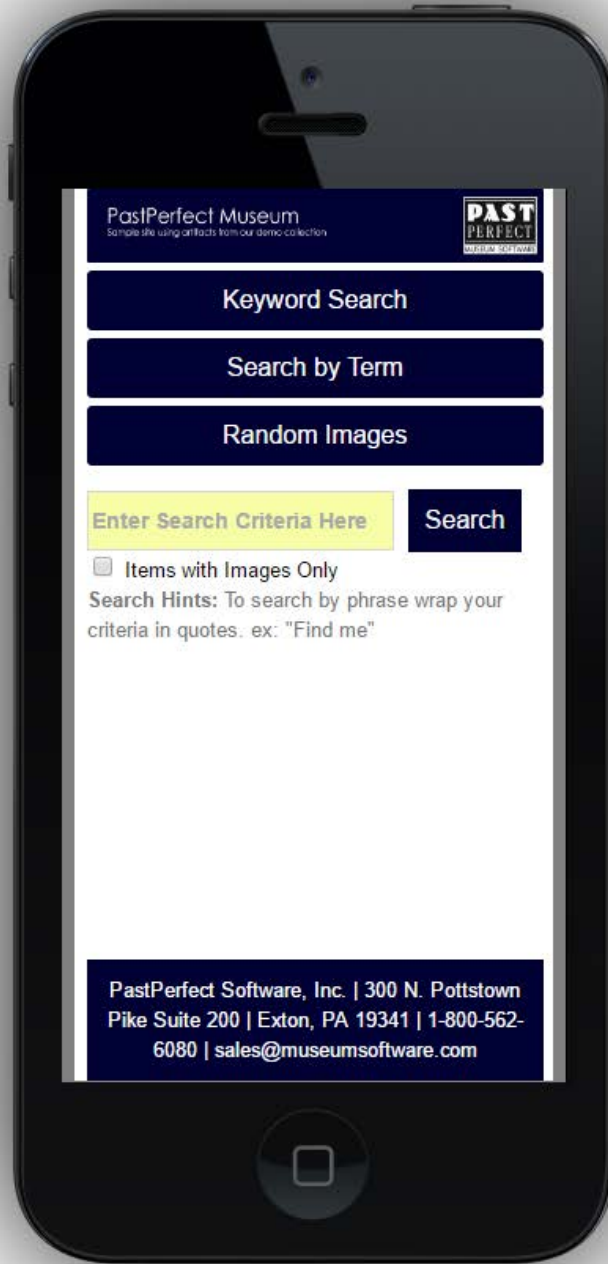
PastPerfect Museum
Sample site using artifacts from our demo collection

PAST PERFECT MUSEUM SOFTWARE

Keyword Search

Search by Term

Random Images

Enter Search Criteria Here

Search

Items with Images Only

**Search Hints:** To search by phrase wrap your criteria in quotes. ex: "Find me"

PastPerfect Software, Inc. | 300 N. Pottstown Pike Suite 200 | Exton, PA 19341 | 1-800-562-6080 | sales@museumsoftware.com